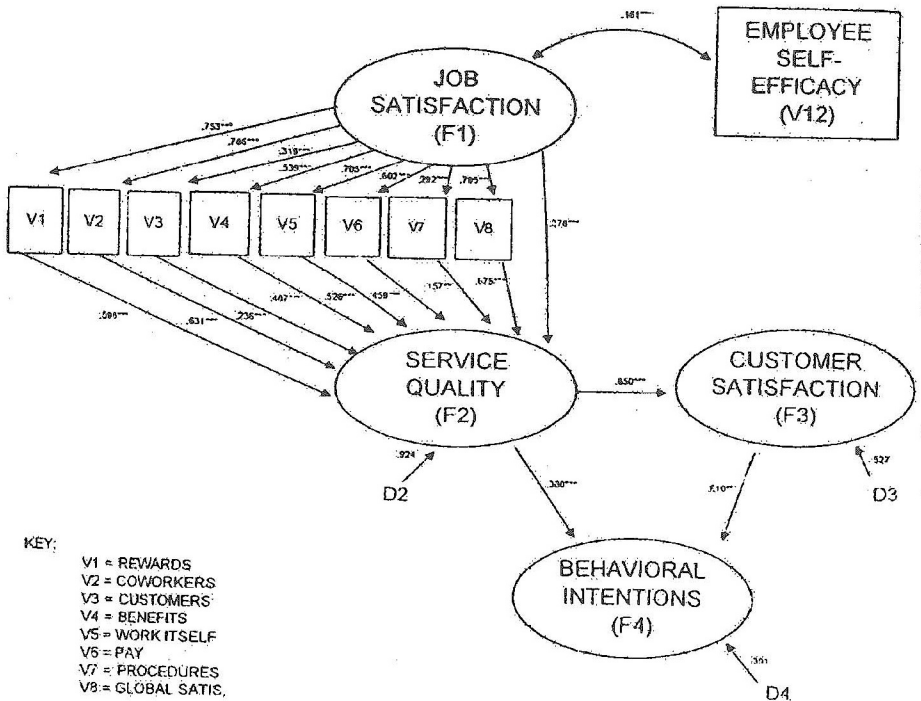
.161***

EMPLOYEE SELF-EFFICACY (V12)

JOB SATISFACTION (F1)

.753***
.765***
.319***
.539***
.703***
.602***
.292***
.795***

V1
V2
V3
V4
V5
V6
V7
V8

.378***

.599***
.631***
.236***
.407***
.526***
.459***
.157**
.675***

SERVICE QUALITY (F2)

.850***

CUSTOMER SATISFACTION (F3)

.924
D2

.527
D3

.330***

.610***

BEHAVIORAL INTENTIONS (F4)

.551
D4

KEY:
V1 = REWARDS
V2 = COWORKERS
V3 = CUSTOMERS
V4 = BENEFITS
V5 = WORK ITSELF
V6 = PAY
V7 = PROCEDURES
V8 = GLOBAL SATIS,